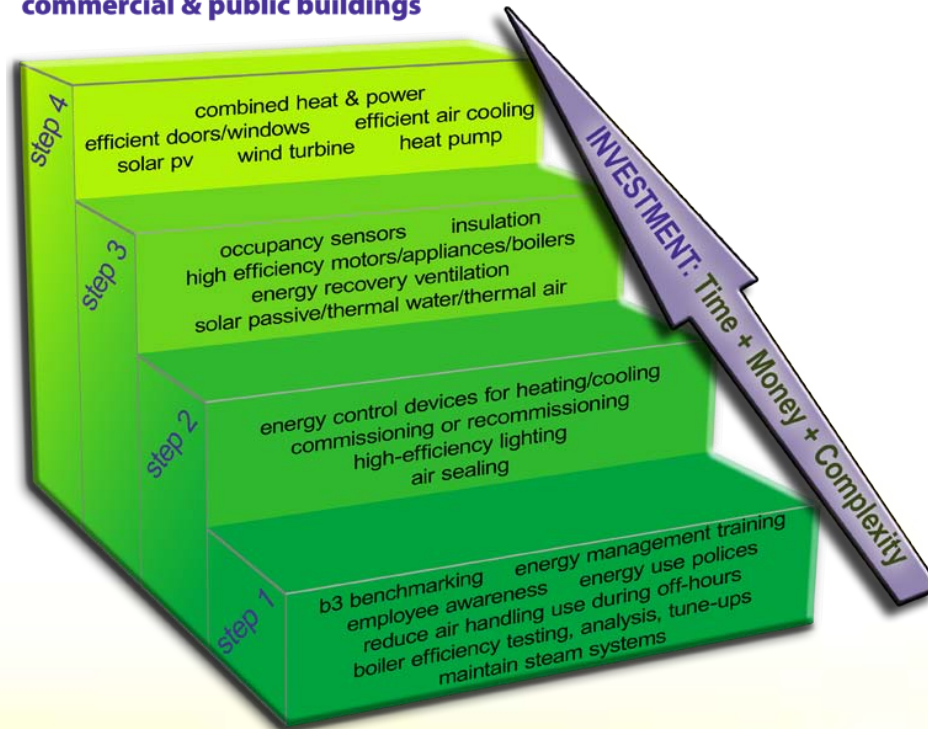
commercial & public buildings

step 4
combined heat & power
efficient doors/windows efficient air cooling
solar pv wind turbine heat pump

step 3
occupancy sensors insulation
high efficiency motors/appliances/boilers
energy recovery ventilation
solar passive/thermal water/thermal air

step 2
energy control devices for heating/cooling
commissioning or recommissioning
high-efficiency lighting
air sealing

step 1
b3 benchmarking energy management training
employee awareness energy use polices
reduce air handling use during off-hours
boiler efficiency testing, analysis, tune-ups
maintain steam systems

INVESTMENT: Time + Money + Complexity